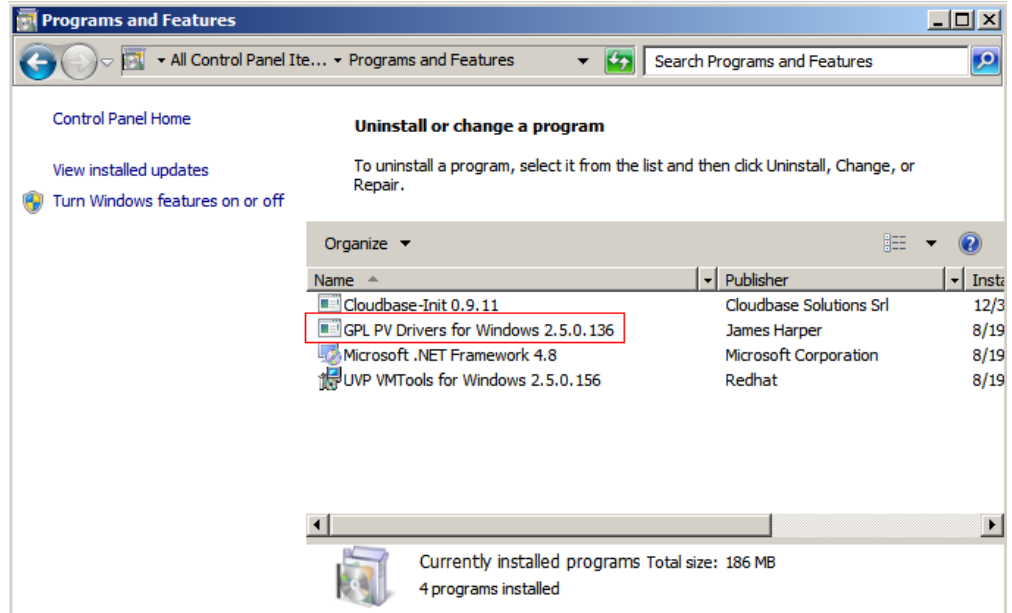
Programs and Features

All Control Panel Ite... ▸ Programs and Features

Search Programs and Features

Control Panel Home

View installed updates

Turn Windows features on or off

Uninstall or change a program

To uninstall a program, select it from the list and then click Uninstall, Change, or Repair.

Organize

| Name | Publisher | Insta |
|---|---|---|
| Cloudbase-Init 0.9.11 | Cloudbase Solutions Srl | 12/3 |
| GPL PV Drivers for Windows 2.5.0.136 | James Harper | 8/19 |
| Microsoft .NET Framework 4.8 | Microsoft Corporation | 8/19 |
| UVP VMTools for Windows 2.5.0.156 | Redhat | 8/19 |

Currently installed programs Total size: 186 MB
4 programs installed